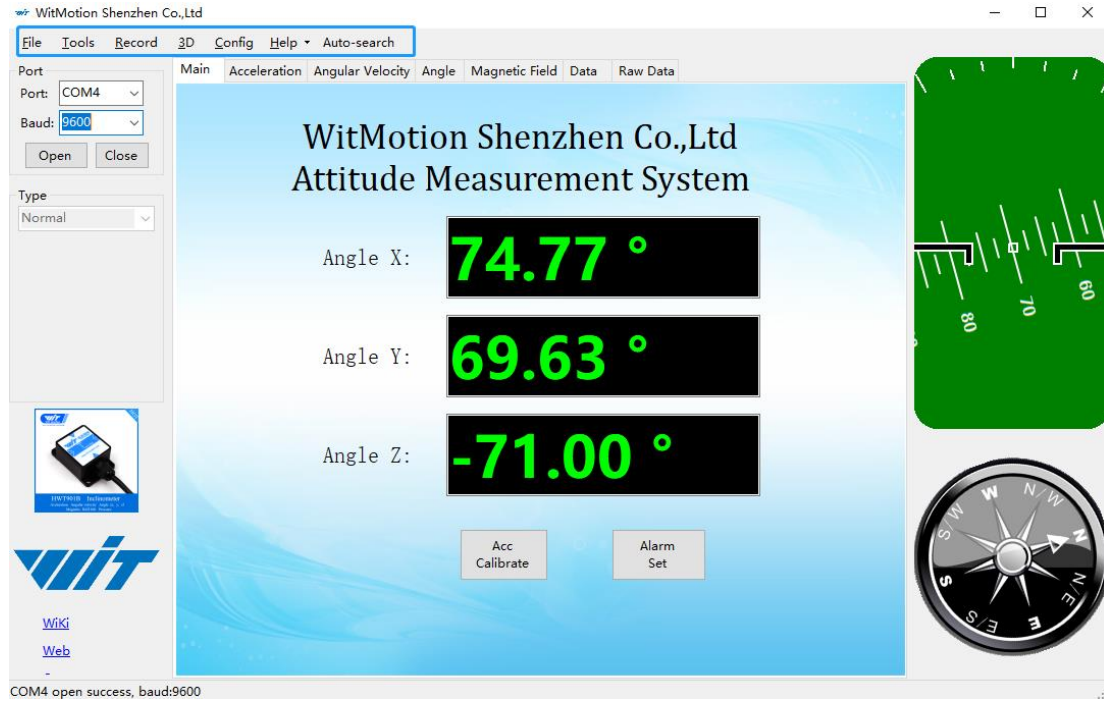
WitMotion Shenzhen Co.,Ltd

File Tools Record 3D Config Help Auto-search

Port
Port: COM4
Baud: 9600
Open Close

Type
Normal

Main Acceleration Angular Velocity Angle Magnetic Field Data Raw Data

WitMotion Shenzhen Co.,Ltd
Attitude Measurement System

Angle X: 74.77 °

Angle Y: 69.63 °

Angle Z: -71.00 °

Acc Calibrate

Alarm Set

80 70 60

W N/W N N/E E S/E S S/W

WiKi
Web

COM4 open success, baud:9600